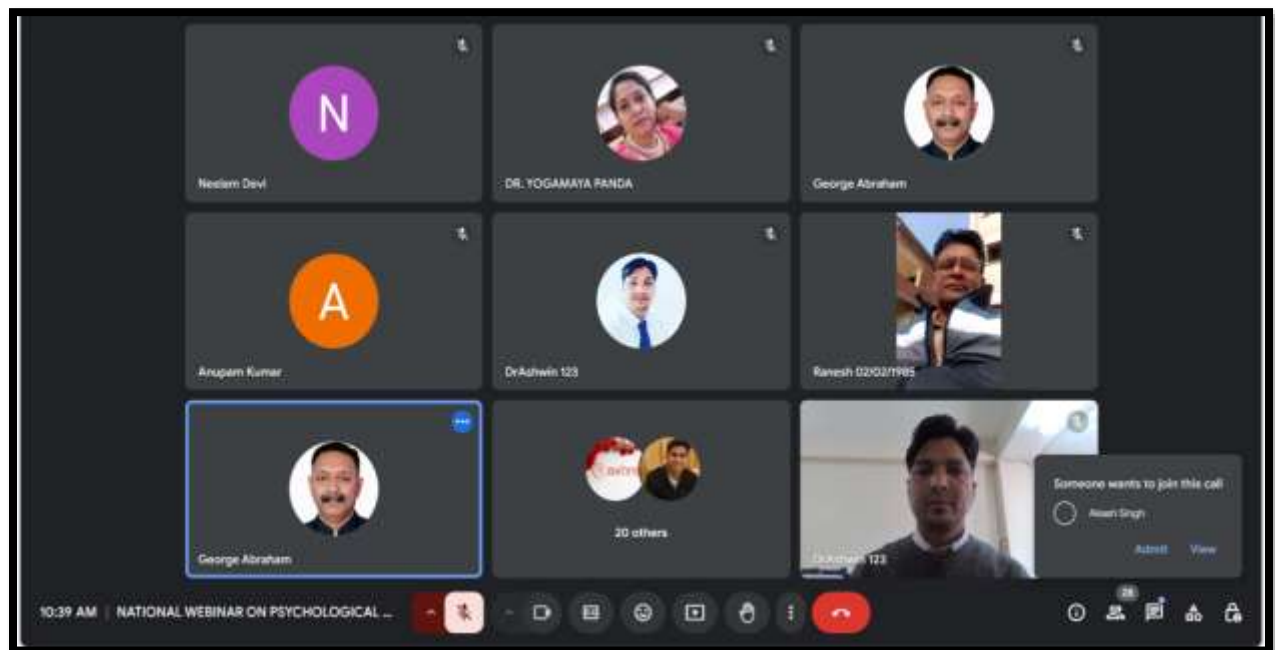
N

Neelam Devi

DR. YOGAMAYA PANDA

George Abraham

A

Anupam Kumar

DrAshwin 123

Ranesh 02/02/1985

George Abraham

20 others

DrAshwin 123

Someone wants to join this call

Akash Singh

Admit View

10:39 AM | NATIONAL WEBINAR ON PSYCHOLOGICAL ...

28